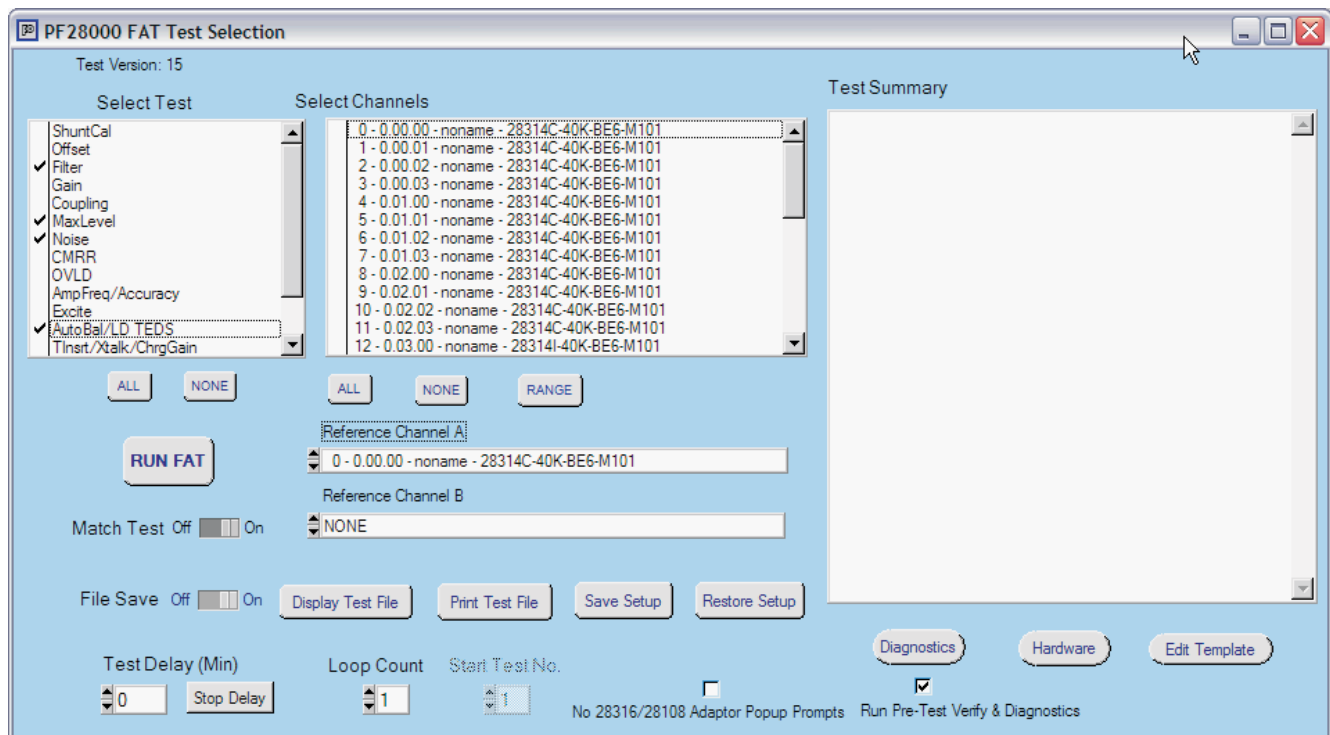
PF28000 FAT Test Selection

Test Version: 15

Select Test

ShuntCal
Offset
✔ Filter
Gain
Coupling
✔ MaxLevel
✔ Noise
CMRR
OVLD
AmpFreq/Accuracy
Excite
✔ AutoBal/LD TEDS
TInsrt/Xtalk/ChrgGain

ALL NONE

Select Channels

0 - 0.00.00 - noname - 28314C-40K-BE6-M101
1 - 0.00.01 - noname - 28314C-40K-BE6-M101
2 - 0.00.02 - noname - 28314C-40K-BE6-M101
3 - 0.00.03 - noname - 28314C-40K-BE6-M101
4 - 0.01.00 - noname - 28314C-40K-BE6-M101
5 - 0.01.01 - noname - 28314C-40K-BE6-M101
6 - 0.01.02 - noname - 28314C-40K-BE6-M101
7 - 0.01.03 - noname - 28314C-40K-BE6-M101
8 - 0.02.00 - noname - 28314C-40K-BE6-M101
9 - 0.02.01 - noname - 28314C-40K-BE6-M101
10 - 0.02.02 - noname - 28314C-40K-BE6-M101
11 - 0.02.03 - noname - 28314C-40K-BE6-M101
12 - 0.03.00 - noname - 28314I-40K-BE6-M101

ALL NONE RANGE

Test Summary

RUN FAT

Reference Channel A
0 - 0.00.00 - noname - 28314C-40K-BE6-M101

Reference Channel B
NONE

Match Test Off On

File Save Off On

Display Test File Print Test File Save Setup Restore Setup

Diagnostics Hardware Edit Template

Test Delay (Min)
0 Stop Delay

Loop Count
1

Start Test No.
1

No 28316/28108 Adaptor Popup Prompts

✔ Run Pre-Test Verify & Diagnostics